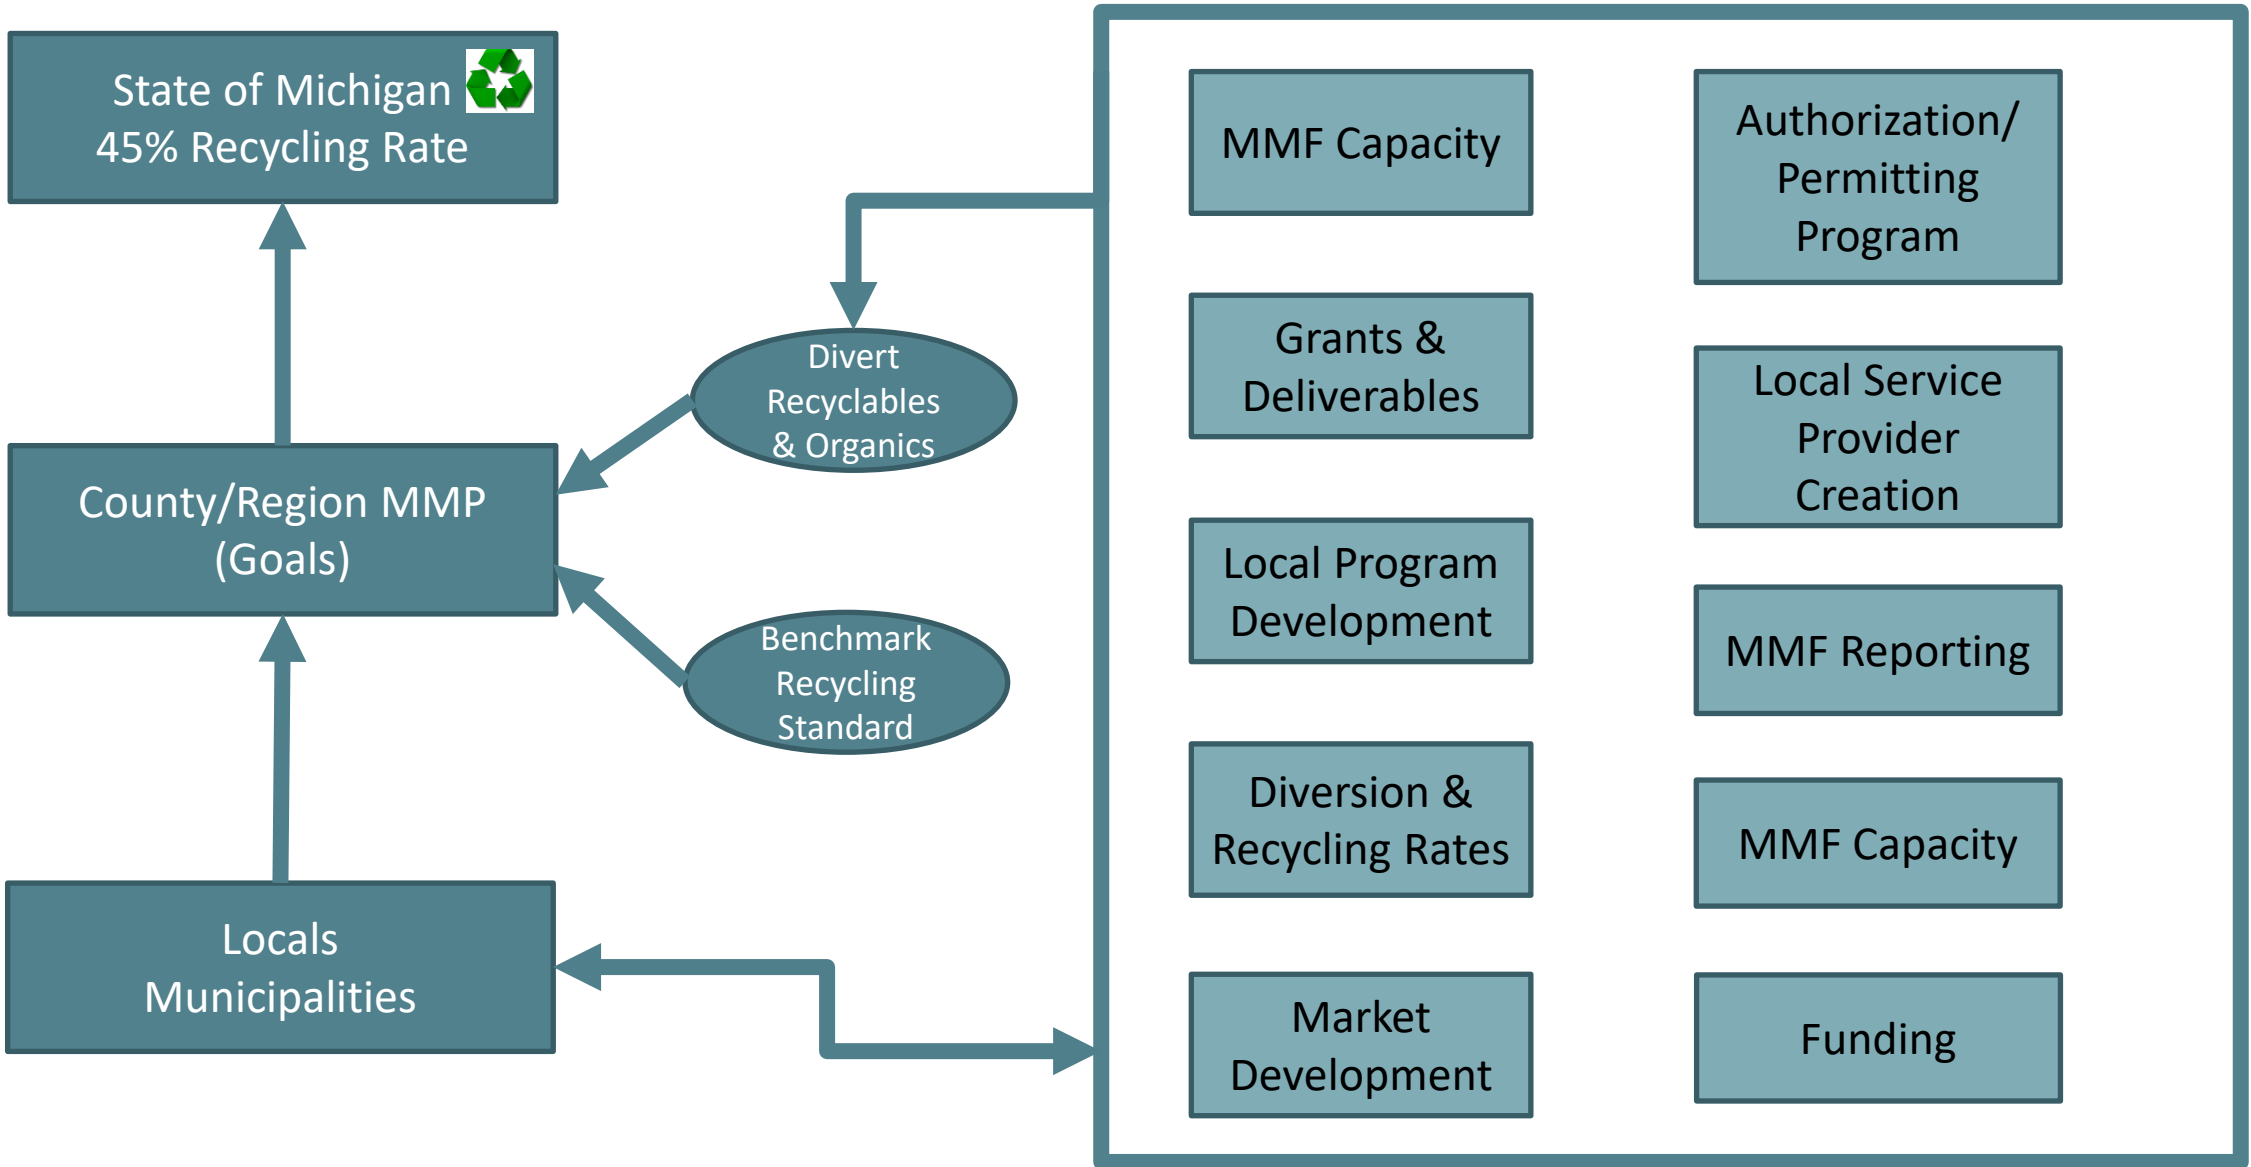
State of Michigan
45% Recycling Rate

County/Region MMP
(Goals)

Locals
Municipalities

Divert
Recyclables
& Organics

Benchmark
Recycling
Standard

MMF Capacity

Grants &
Deliverables

Local Program
Development

Diversion &
Recycling Rates

Market
Development

Authorization/
Permitting
Program

Local Service
Provider
Creation

MMF Reporting

MMF Capacity

Funding